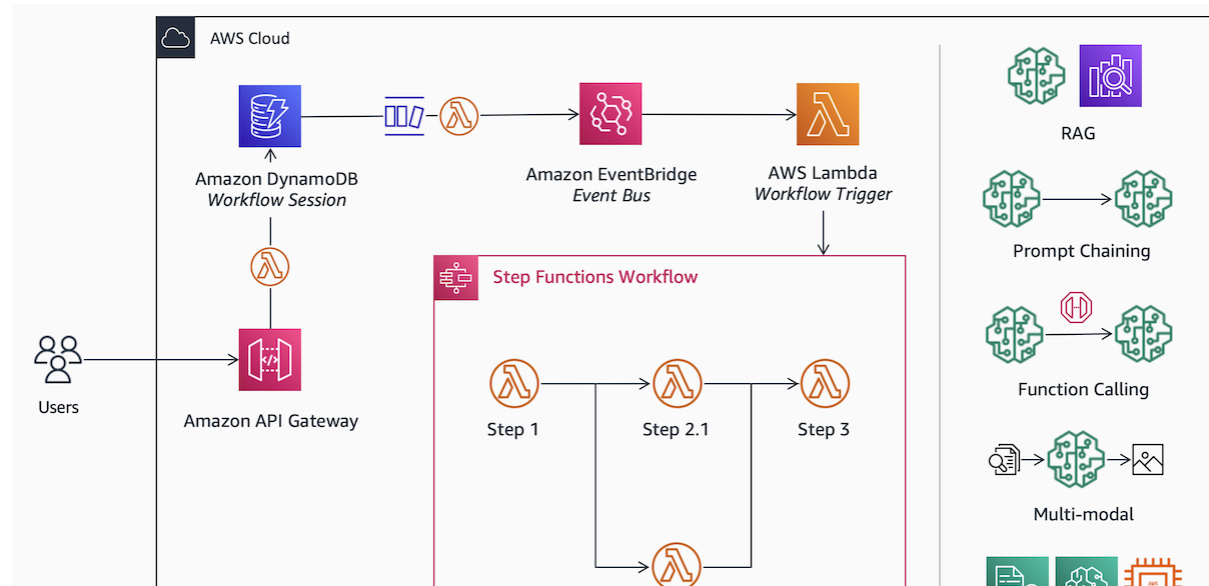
AWS Cloud

Amazon DynamoDB
*Workflow Session*

Amazon EventBridge
*Event Bus*

AWS Lambda
*Workflow Trigger*

Step Functions Workflow

Step 1

Step 2.1

Step 3

Users

Amazon API Gateway

RAG

Prompt Chaining

Function Calling

Multi-modal